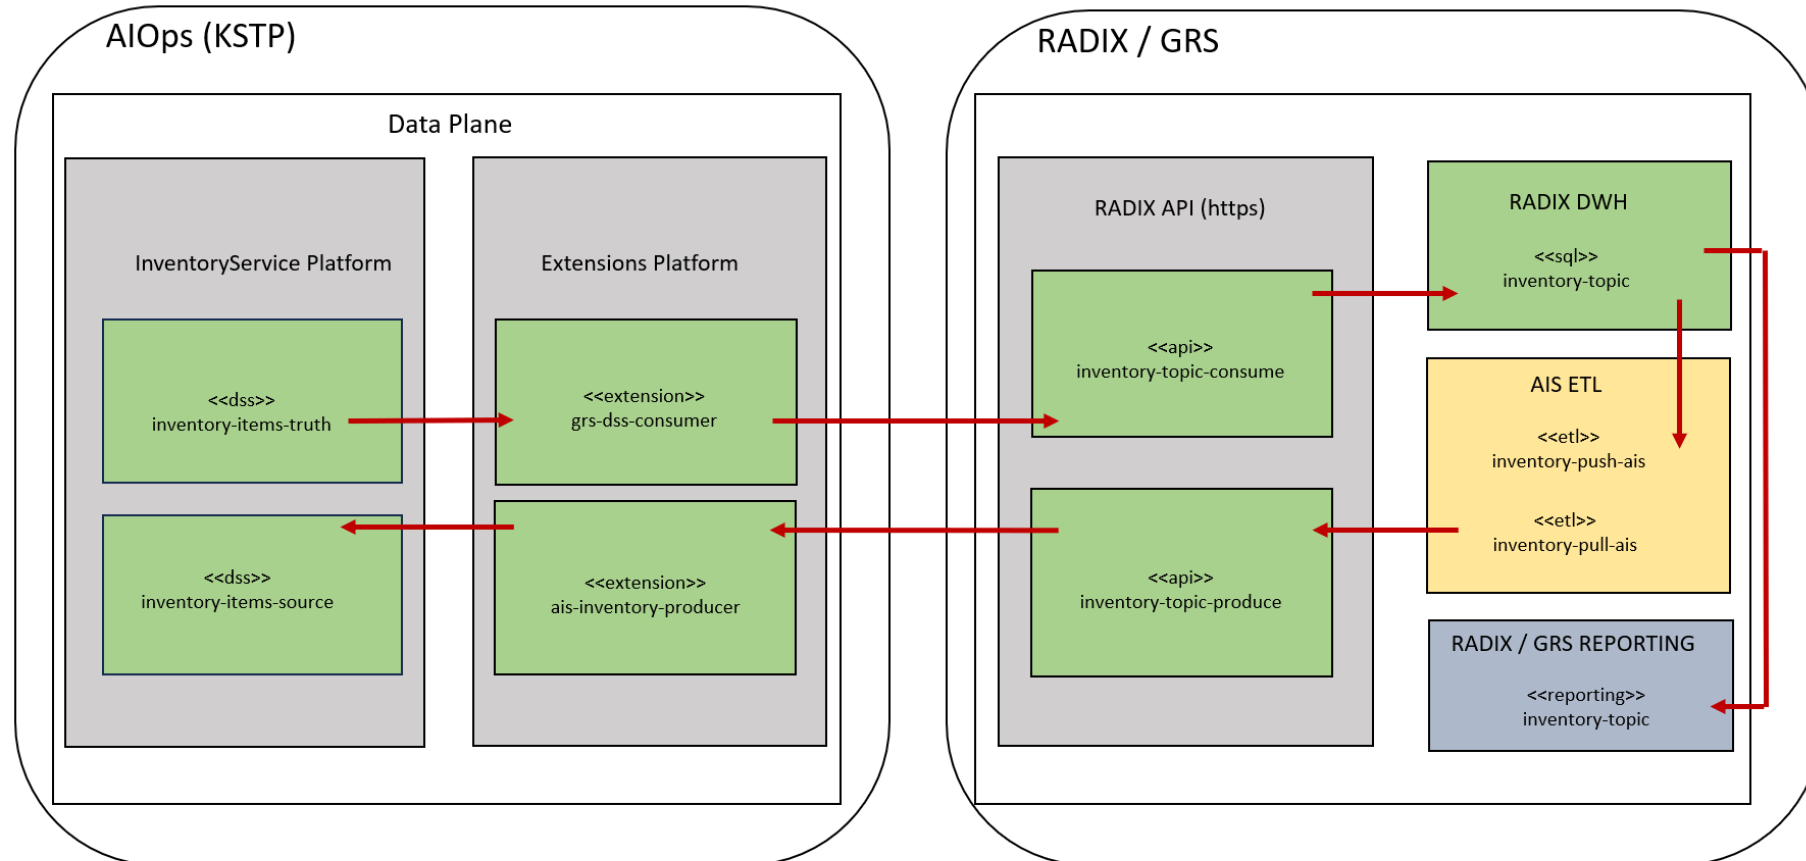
AIOps (KSTP)

Data Plane

InventoryService Platform

<<dss>>
inventory-items-truth

<<dss>>
inventory-items-source

Extensions Platform

<<extension>>
grs-dss-consumer

<<extension>>
ais-inventory-producer

RADIX / GRS

RADIX API (https)

<<api>>
inventory-topic-consume

<<api>>
inventory-topic-produce

RADIX DWH

<<sql>>
inventory-topic

AIS ETL

<<etl>>
inventory-push-ais

<<etl>>
inventory-pull-ais

RADIX / GRS REPORTING

<<reporting>>
inventory-topic